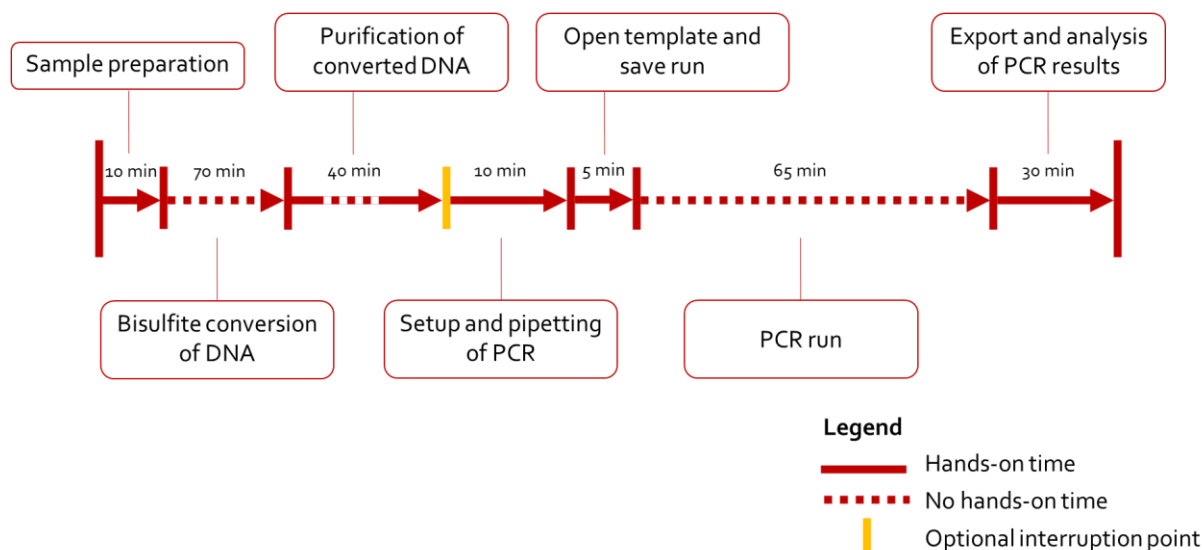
Sample preparation

Purification of converted DNA

Open template and save run

Export and analysis of PCR results

10 min

70 min

40 min

10 min

5 min

65 min

30 min

Bisulfite conversion of DNA

Setup and pipetting of PCR

PCR run

Legend

Hands-on time

No hands-on time

Optional interruption point